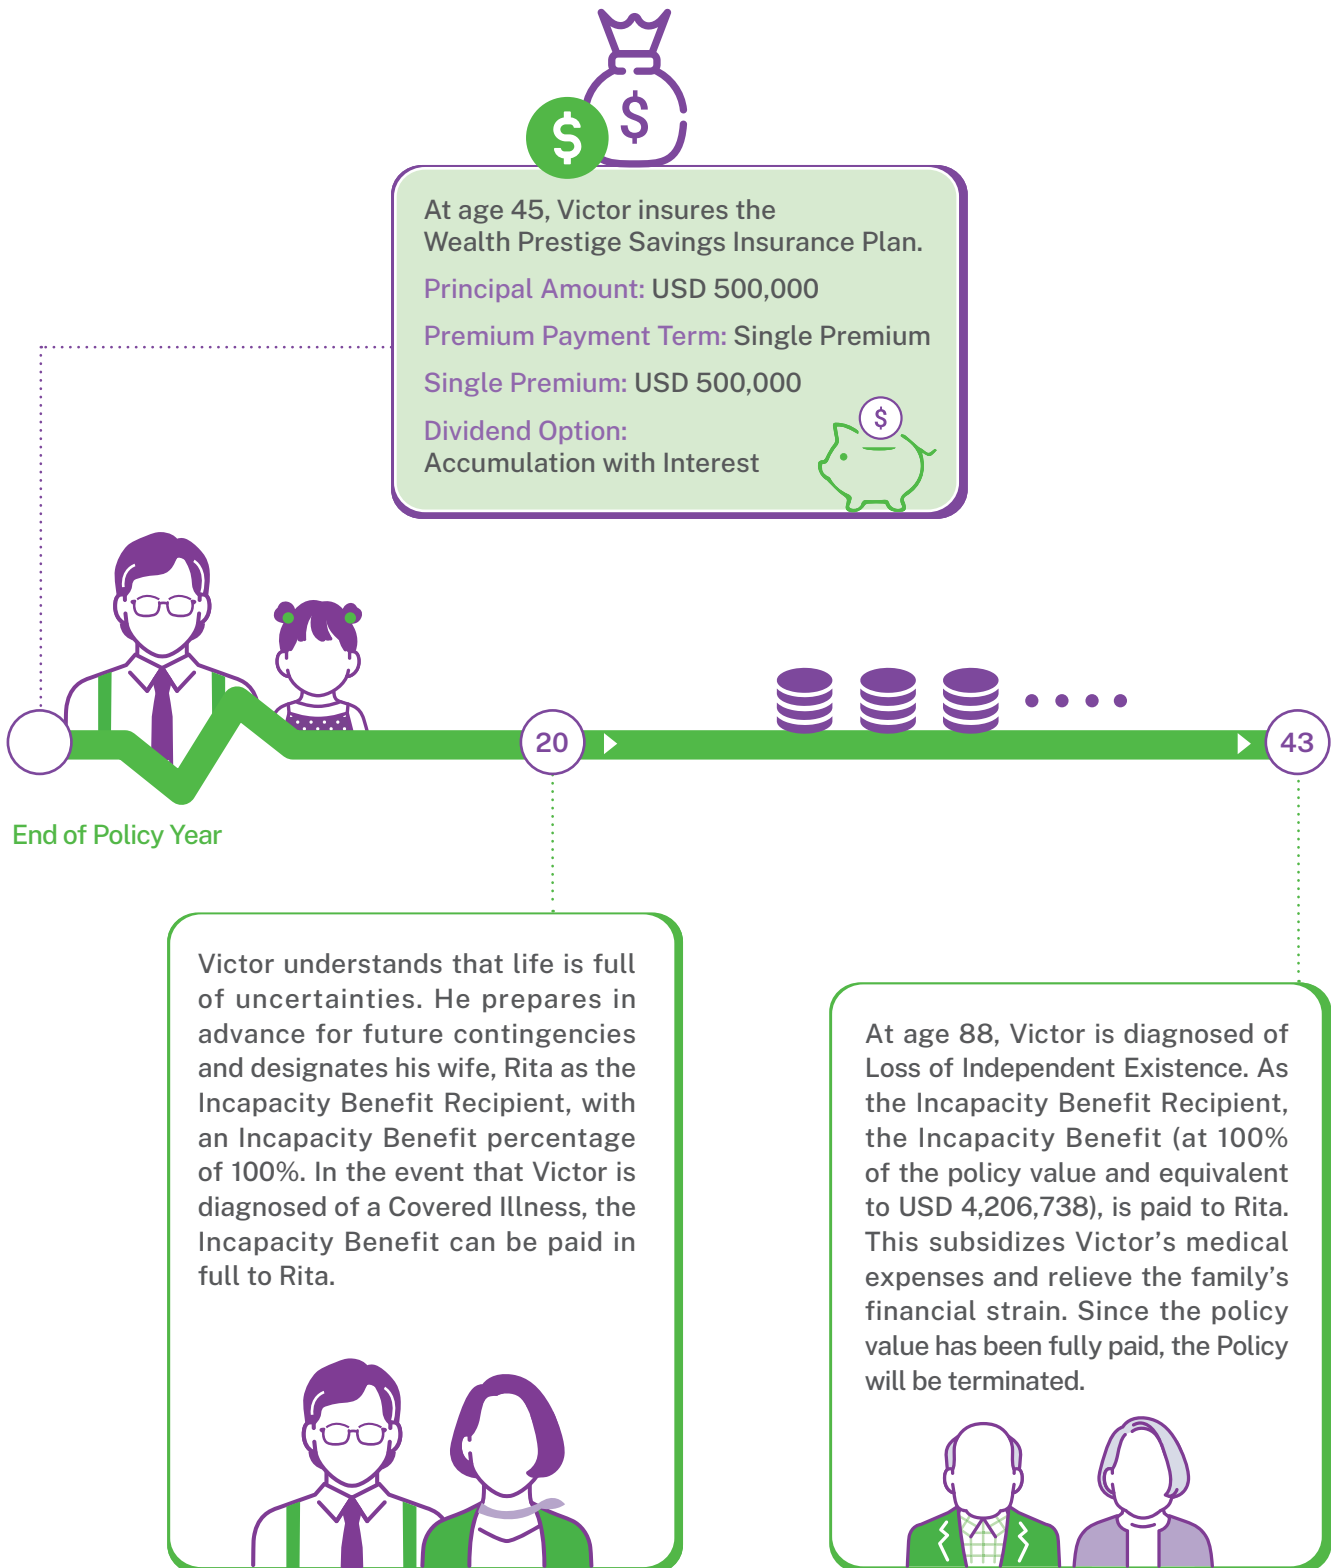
$

$

At age 45, Victor insures the Wealth Prestige Savings Insurance Plan.

Principal Amount: USD 500,000

Premium Payment Term: Single Premium

Single Premium: USD 500,000

Dividend Option: Accumulation with Interest

$

20

43

End of Policy Year

Victor understands that life is full of uncertainties. He prepares in advance for future contingencies and designates his wife, Rita as the Incapacity Benefit Recipient, with an Incapacity Benefit percentage of 100%. In the event that Victor is diagnosed of a Covered Illness, the Incapacity Benefit can be paid in full to Rita.

At age 88, Victor is diagnosed of Loss of Independent Existence. As the Incapacity Benefit Recipient, the Incapacity Benefit (at 100% of the policy value and equivalent to USD 4,206,738), is paid to Rita. This subsidizes Victor's medical expenses and relieve the family's financial strain. Since the policy value has been fully paid, the Policy will be terminated.